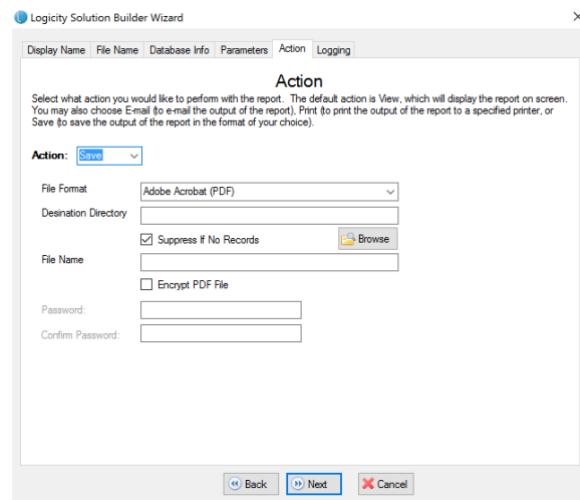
Logicity Solution Builder Wizard

×

Display Name | File Name | Database Info | Parameters | Action | Logging

Action

Select what action you would like to perform with the report. The default action is View, which will display the report on screen. You may also choose E-mail (to e-mail the output of the report), Print (to print the output of the report to a specified printer, or Save (to save the output of the report in the format of your choice).

Action: Save

File Format Adobe Acrobat (PDF)

Desination Directory

Suppress If No Records

Browse

File Name

Encrypt PDF File

Password:

Confirm Password:

Back Next Cancel